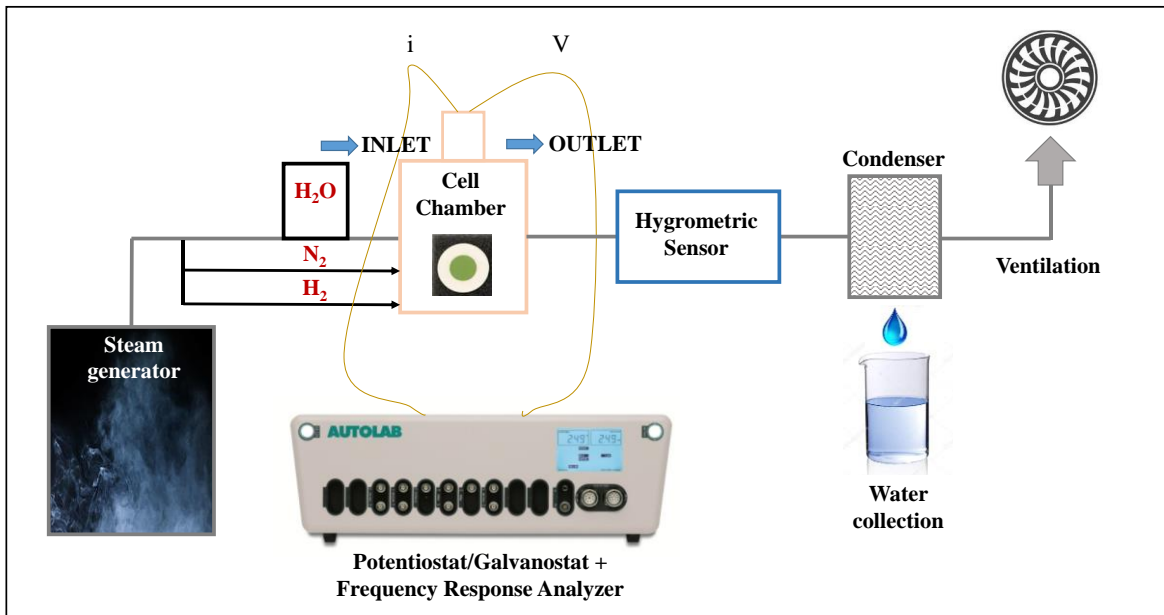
i V

INLET

OUTLET

$H_2O$

Cell Chamber

$N_2$

$H_2$

Hygrometric Sensor

Condenser

Ventilation

Steam generator

AUTOLAB

249 249

Water collection

Potentiostat/Galvanostat + Frequency Response Analyzer